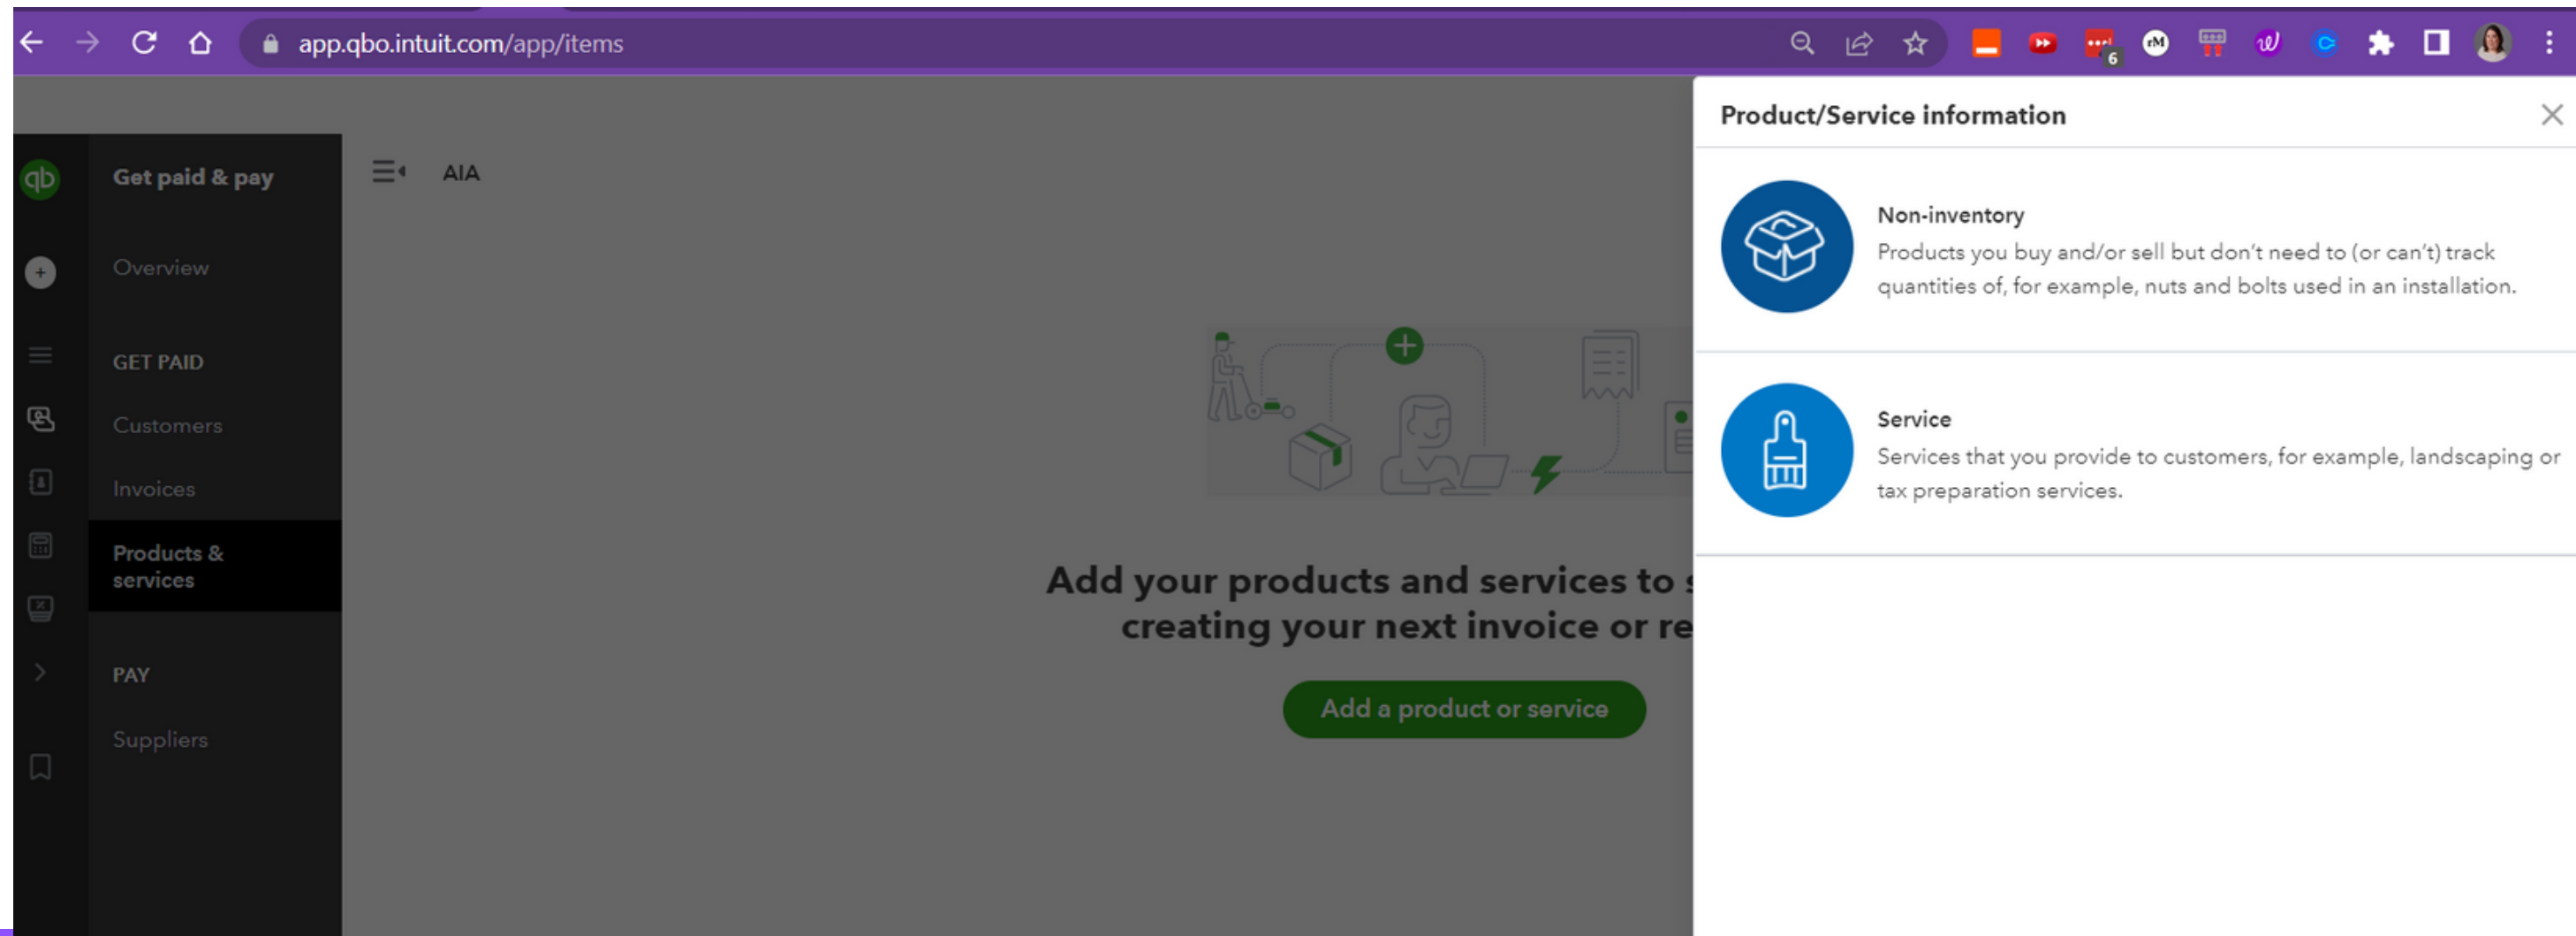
app.qbo.intuit.com/app/items

6

qb

Get paid & pay

Overview

GET PAID

Customers

Invoices

Products & services

PAY

Suppliers

AIA

Add your products and services to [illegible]
creating your next invoice or re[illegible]

Add a product or service

Product/Service information

Non-inventory
Products you buy and/or sell but don't need to (or can't) track quantities of, for example, nuts and bolts used in an installation.

Service
Services that you provide to customers, for example, landscaping or tax preparation services.